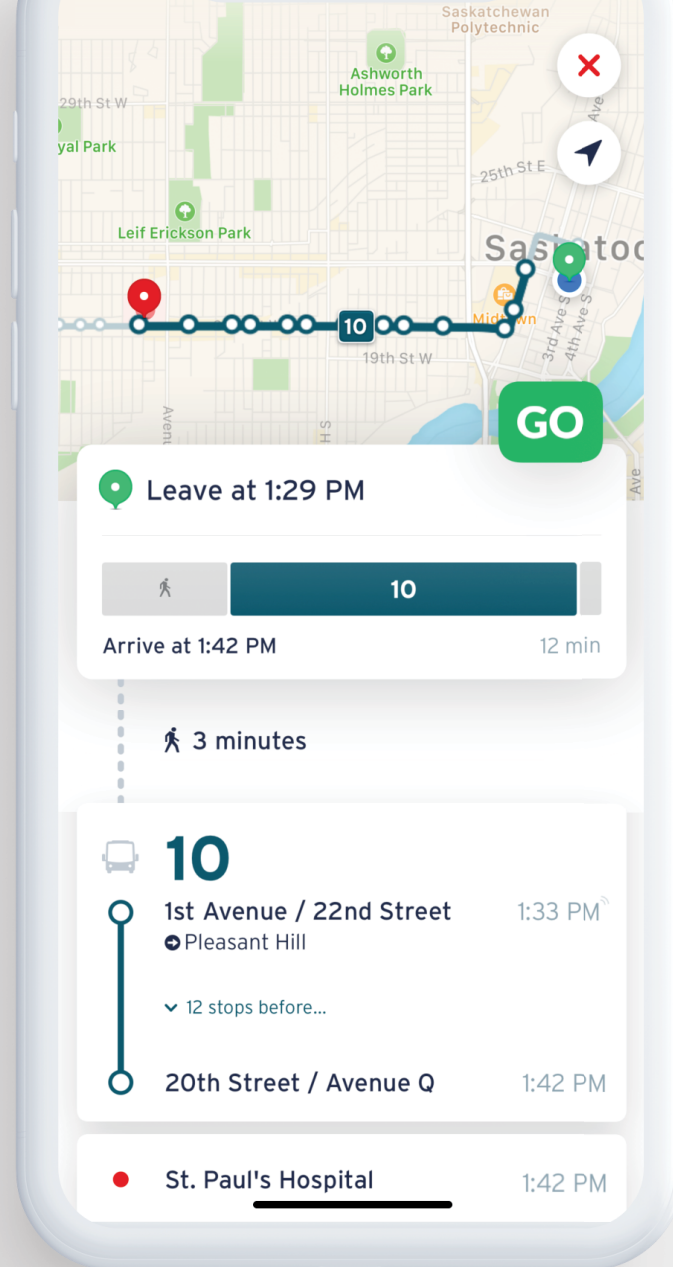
Saskatchewan Polytechnic

Ashworth Holmes Park

29th St W

yal Park

25th St E

Leif Erickson Park

Saskatoo

Midtown

10

19th St W

3rd Ave S

4th Ave S

Ave

GO

Leave at 1:29 PM

10

Arrive at 1:42 PM

12 min

3 minutes

10

1st Avenue / 22nd Street

1:33 PM

Pleasant Hill

12 stops before...

20th Street / Avenue Q

1:42 PM

St. Paul's Hospital

1:42 PM